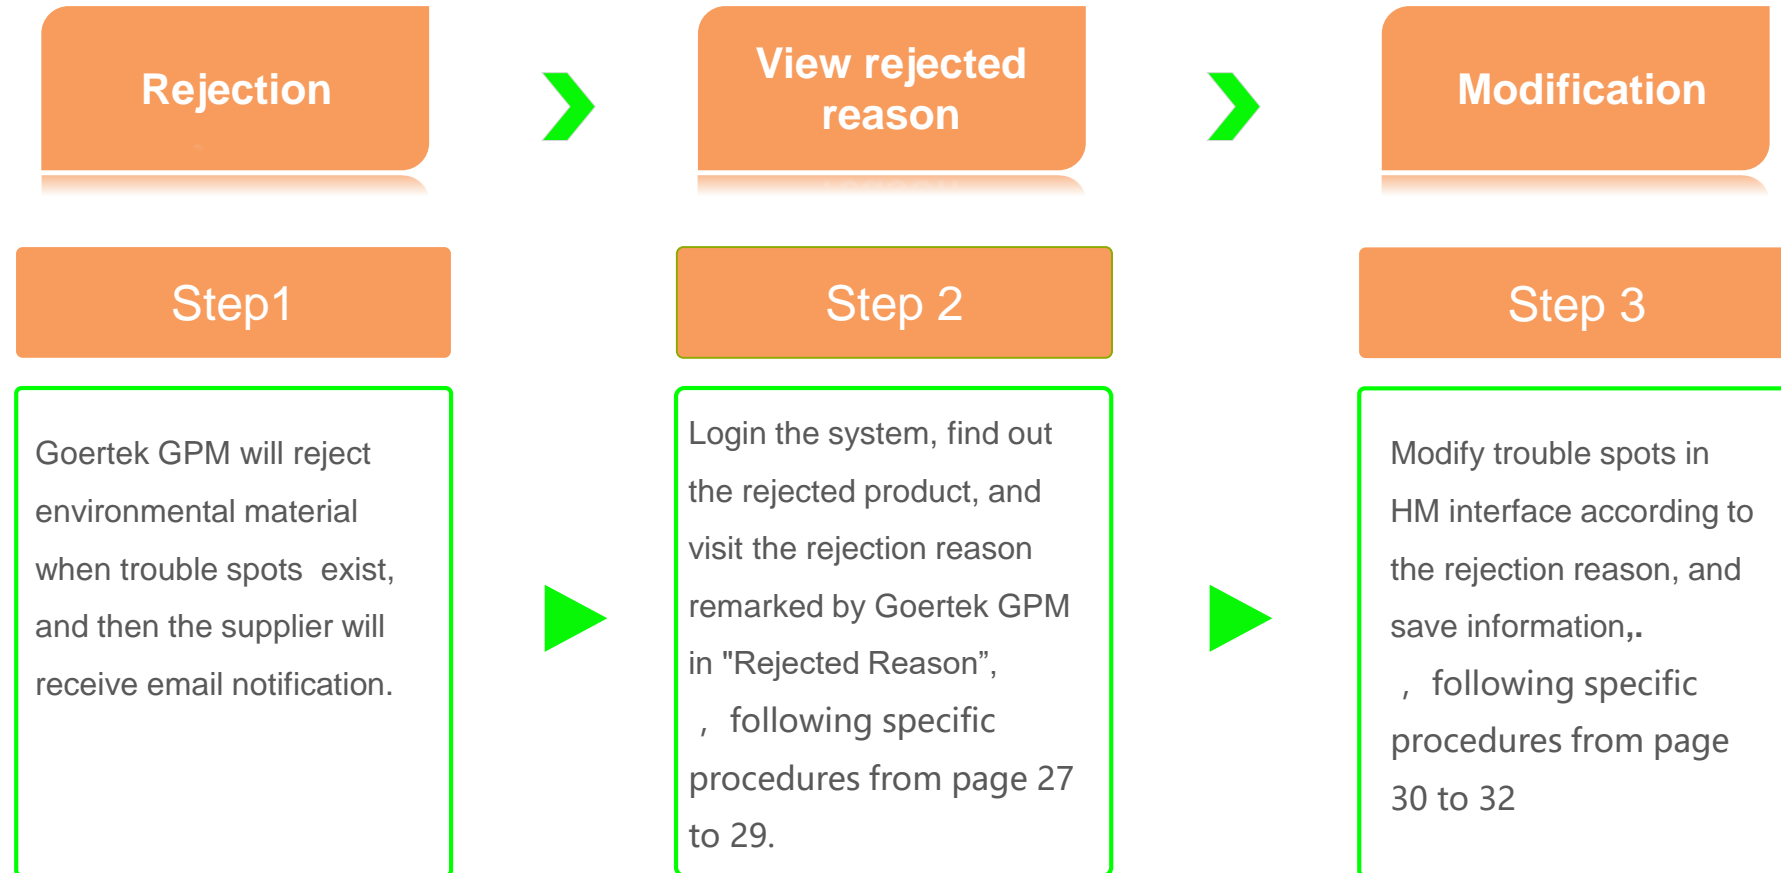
Rejection

View rejected reason

Modification

Step1

Step 2

Step 3

Goertek GPM will reject environmental material when trouble spots exist, and then the supplier will receive email notification.

Login the system, find out the rejected product, and visit the rejection reason remarked by Goertek GPM in "Rejected Reason”, ，following specific procedures from page 27 to 29.

Modify trouble spots in HM interface according to the rejection reason, and save information,. ，following specific procedures from page 30 to 32